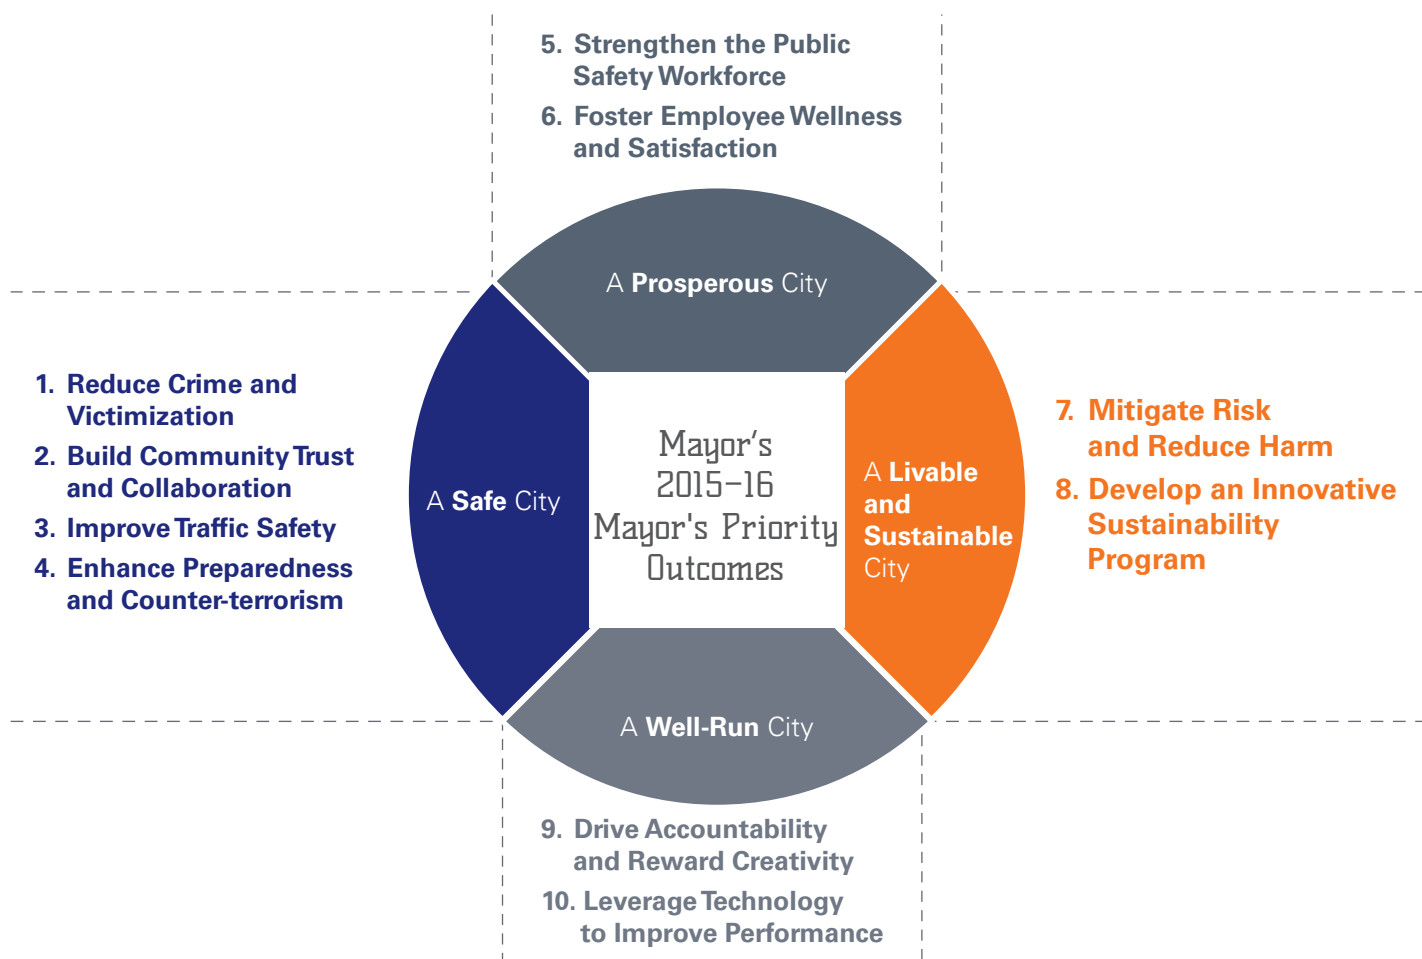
5. Strengthen the Public Safety Workforce

6. Foster Employee Wellness and Satisfaction

A Prosperous City

1. Reduce Crime and Victimization

2. Build Community Trust and Collaboration

3. Improve Traffic Safety

4. Enhance Preparedness and Counter-terrorism

A Safe City

Mayor's 2015–16 Mayor's Priority Outcomes

A Livable and Sustainable City

7. Mitigate Risk and Reduce Harm

8. Develop an Innovative Sustainability Program

A Well-Run City

9. Drive Accountability and Reward Creativity

10. Leverage Technology to Improve Performance